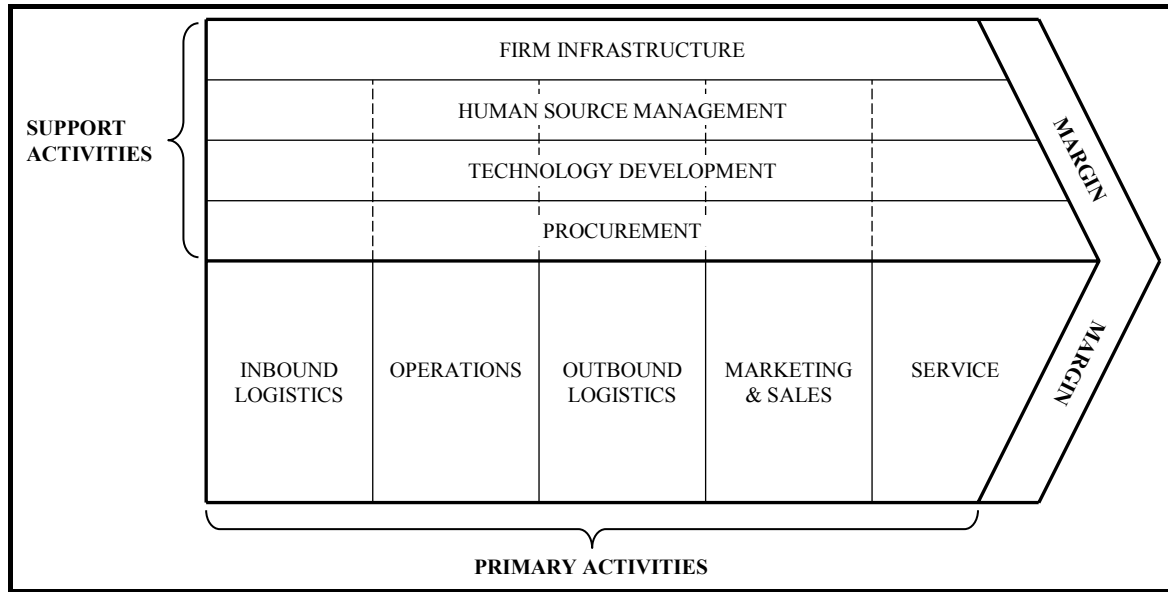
SUPPORT ACTIVITIES

FIRM INFRASTRUCTURE

HUMAN SOURCE MANAGEMENT

TECHNOLOGY DEVELOPMENT

PROCUREMENT

MARGIN

INBOUND LOGISTICS

OPERATIONS

OUTBOUND LOGISTICS

MARKETING & SALES

SERVICE

MARGIN

PRIMARY ACTIVITIES